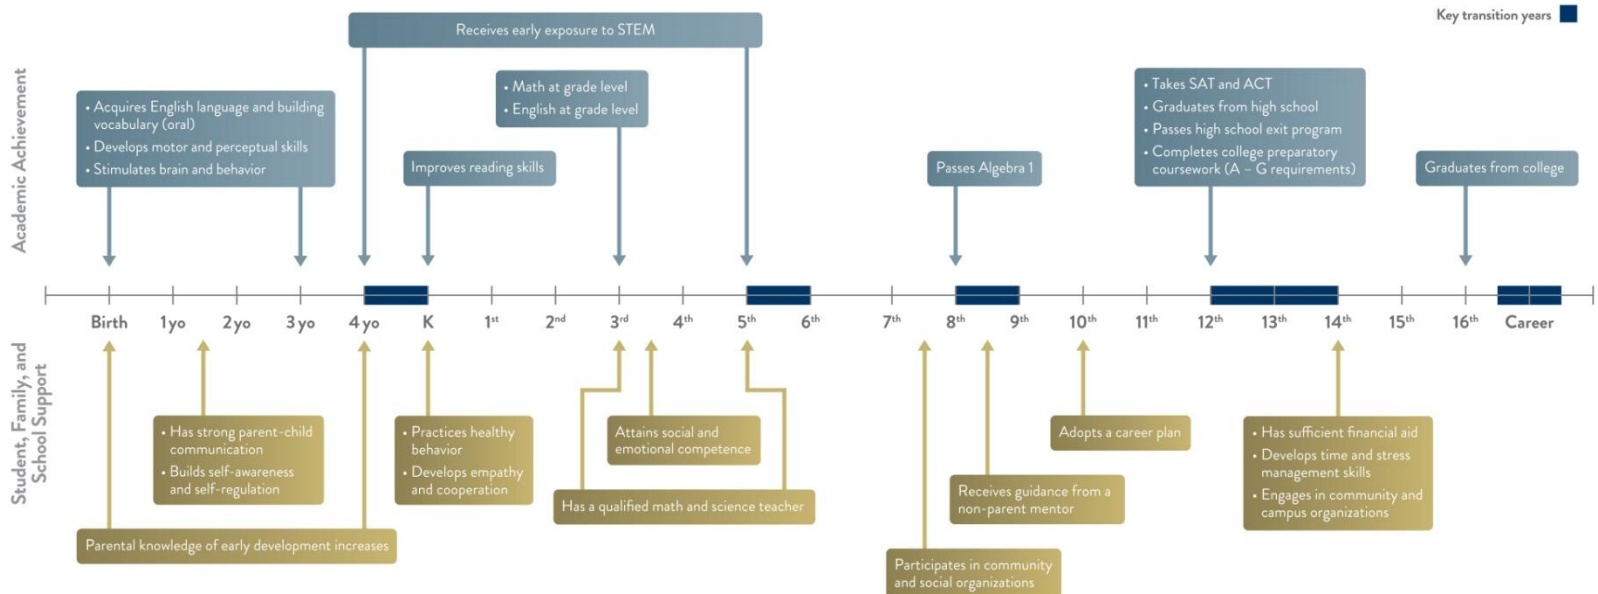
Key transition years

Academic Achievement

Receives early exposure to STEM

• Acquires English language and building vocabulary (oral)
• Develops motor and perceptual skills
• Stimulates brain and behavior

Improves reading skills

• Math at grade level
• English at grade level

Passes Algebra 1

• Takes SAT and ACT
• Graduates from high school
• Passes high school exit program
• Completes college preparatory coursework (A – G requirements)

Graduates from college

Birth 1yo 2yo 3yo 4yo K $1^{st}$ $2^{nd}$ $3^{rd}$ $4^{th}$ $5^{th}$ $6^{th}$ $7^{th}$ $8^{th}$ $9^{th}$ $10^{th}$ $11^{th}$ $12^{th}$ $13^{th}$ $14^{th}$ $15^{th}$ $16^{th}$ Career

Student, Family, and School Support

• Has strong parent-child communication
• Builds self-awareness and self-regulation

• Practices healthy behavior
• Develops empathy and cooperation

Attains social and emotional competence

Has a qualified math and science teacher

Parental knowledge of early development increases

Adopts a career plan

Receives guidance from a non-parent mentor

Participates in community and social organizations

• Has sufficient financial aid
• Develops time and stress management skills
• Engages in community and campus organizations